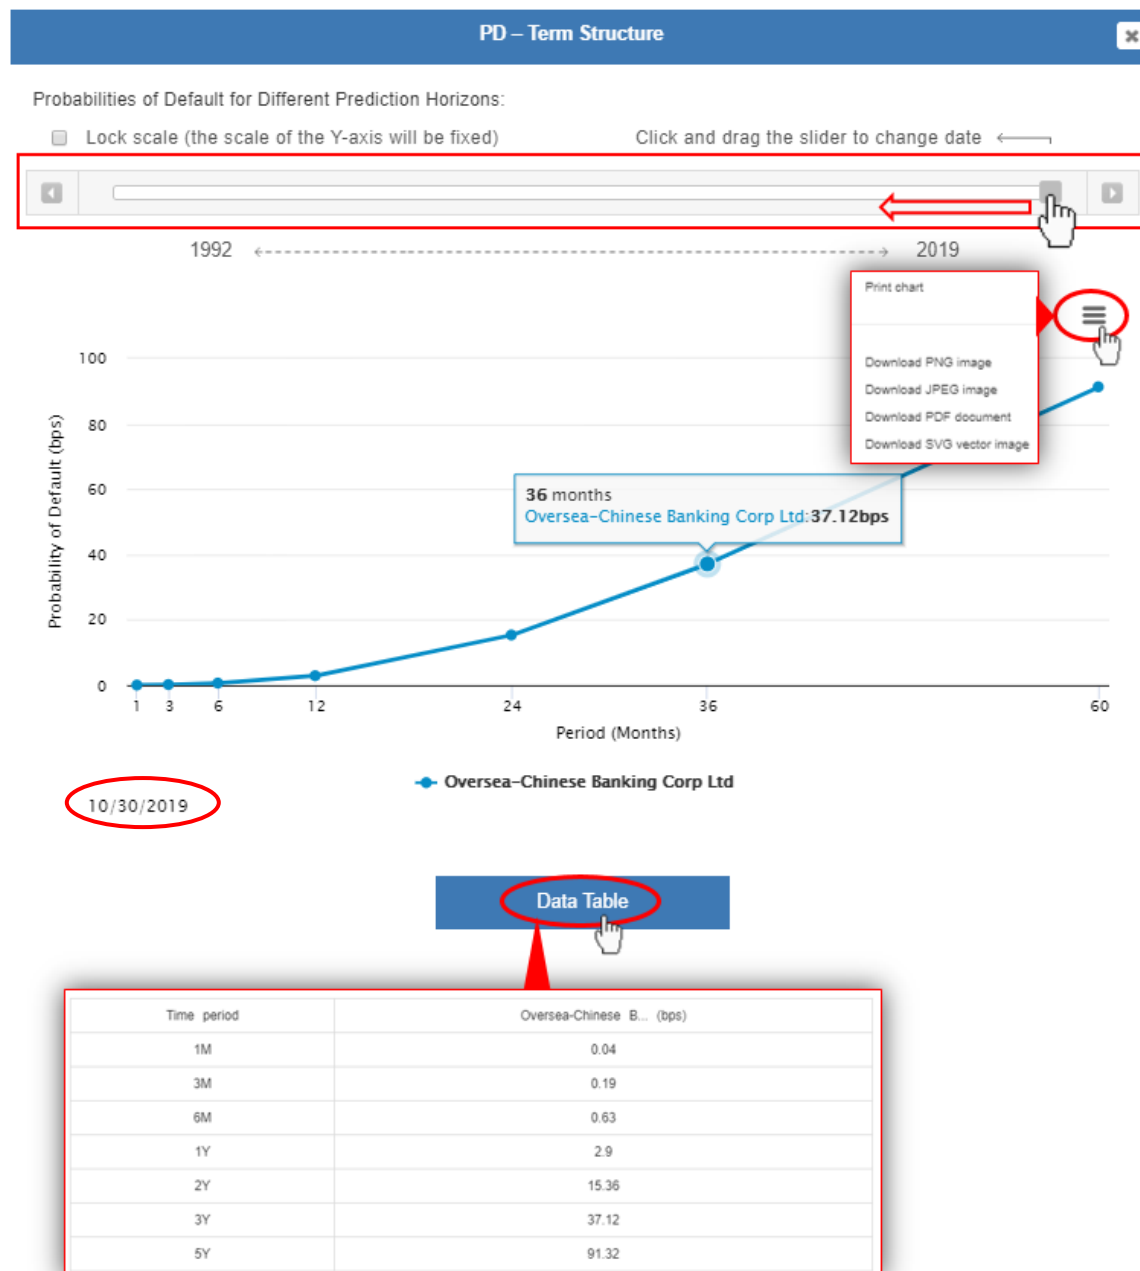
PD – Term Structure

Probabilities of Default for Different Prediction Horizons:

Lock scale (the scale of the Y-axis will be fixed)

Click and drag the slider to change date

1992

2019

Print chart

Download PNG image
Download JPEG image
Download PDF document
Download SVG vector image

100
80
60
40
20
0

Probability of Default (bps)

36 months
Oversea-Chinese Banking Corp Ltd: 37.12bps

1 3 6 12 24 36 60

Period (Months)

Oversea-Chinese Banking Corp Ltd

10/30/2019

Data Table

| Time period | Oversea-Chinese B... (bps) |
|---|---|
| 1M | 0.04 |
| 3M | 0.19 |
| 6M | 0.63 |
| 1Y | 2.9 |
| 2Y | 15.36 |
| 3Y | 37.12 |
| 5Y | 91.32 |